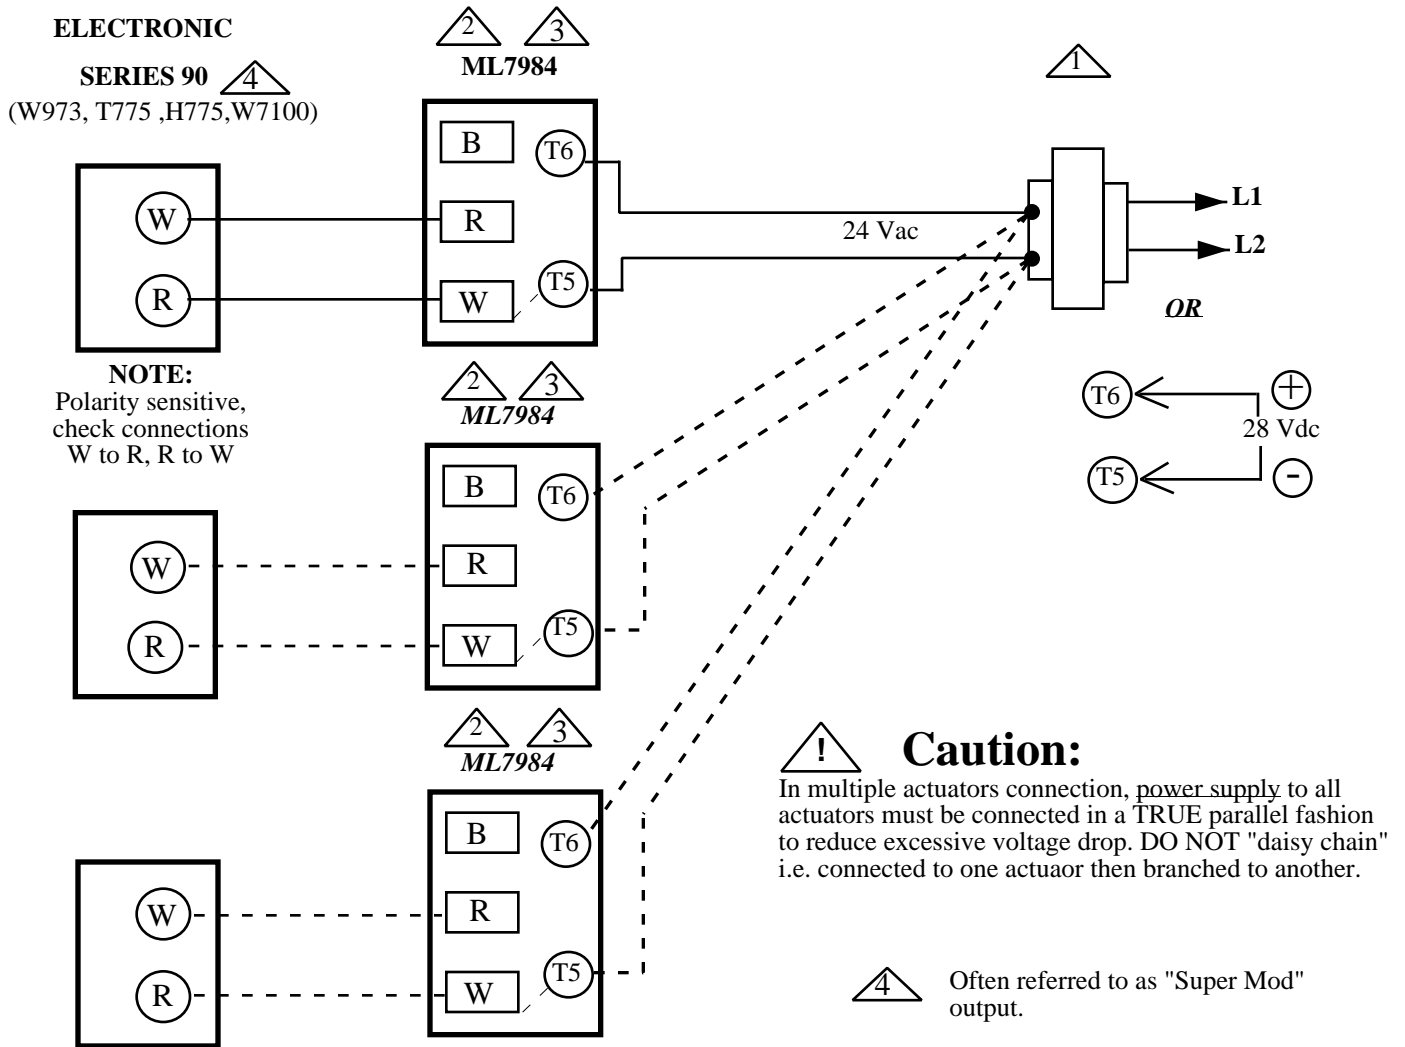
ELECTRONIC

SERIES 90 4
(W973, T775 ,H775,W7100)

2 3
ML7984

1

W
R

B
R
W
T6
T5

24 Vac

L1
L2

OR

NOTE:
Polarity sensitive, check connections W to R, R to W

2 3
ML7984

T6
T5
28 Vdc
+
-

W
R

B
R
W
T6
T5

2 3
ML7984

! Caution:
In multiple actuators connection, power supply to all actuators must be connected in a TRUE parallel fashion to reduce excessive voltage drop. DO NOT "daisy chain" i.e. connected to one actuaor then branched to another.

W
R

B
R
W
T6
T5

4 Often referred to as "Super Mod" output.